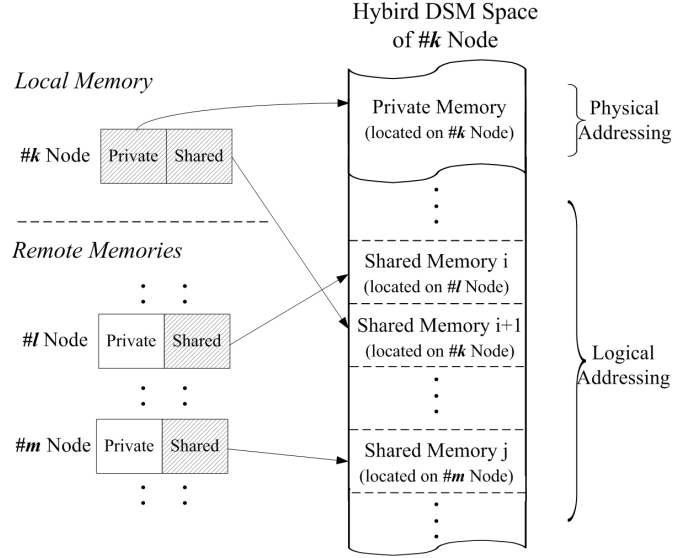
Hybird DSM Space of #k Node

Local Memory

#k Node Private Shared

Private Memory (located on #k Node)

Physical Addressing

Remote Memories

#l Node Private Shared

Shared Memory i (located on #l Node)

Shared Memory i+1 (located on #k Node)

Logical Addressing

#m Node Private Shared

Shared Memory j (located on #m Node)